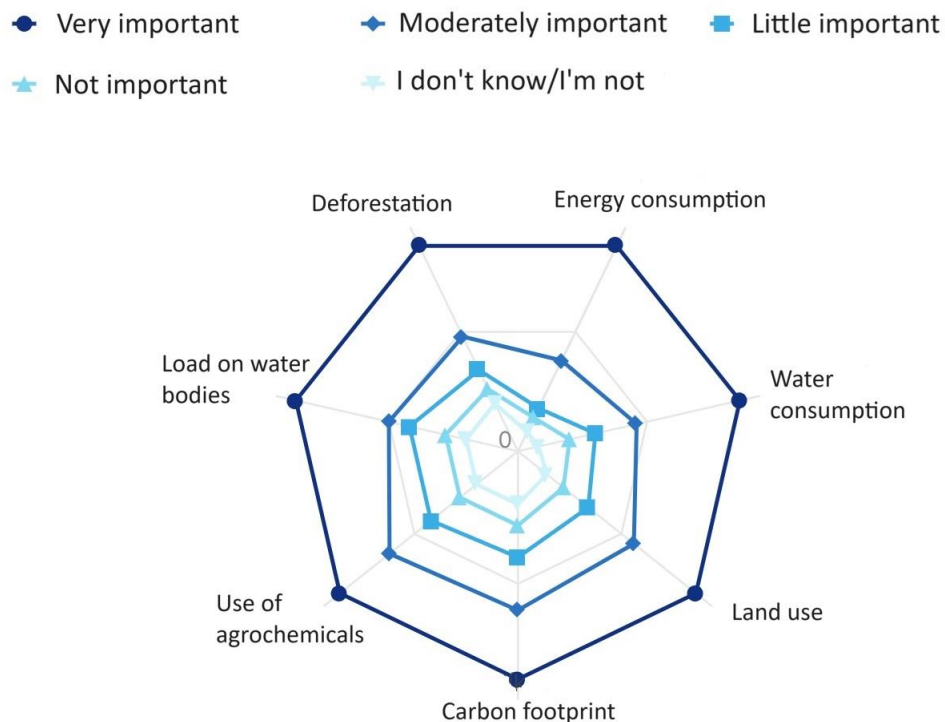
Very important
Moderately important
Little important
Not important
I don't know/I'm not

Deforestation
Energy consumption
Load on water bodies
Water consumption
0
Use of agrochemicals
Land use
Carbon footprint